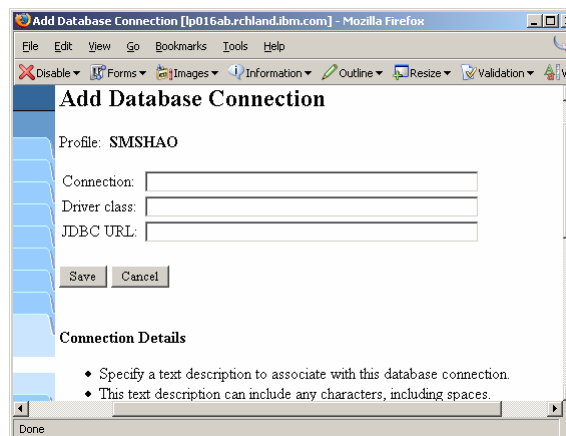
Add Database Connection [lp016ab.rchland.ibm.com] - Mozilla Firefox

File Edit View Go Bookmarks Tools Help

Disable ▾ Forms ▾ Images ▾ Information ▾ Outline ▾ Resize ▾ Validation ▾

Add Database Connection

Profile: SMSHAO

Connection:
Driver class:
JDBC URL:

Save Cancel

Connection Details

- Specify a text description to associate with this database connection.
- This text description can include any characters, including spaces.

Done